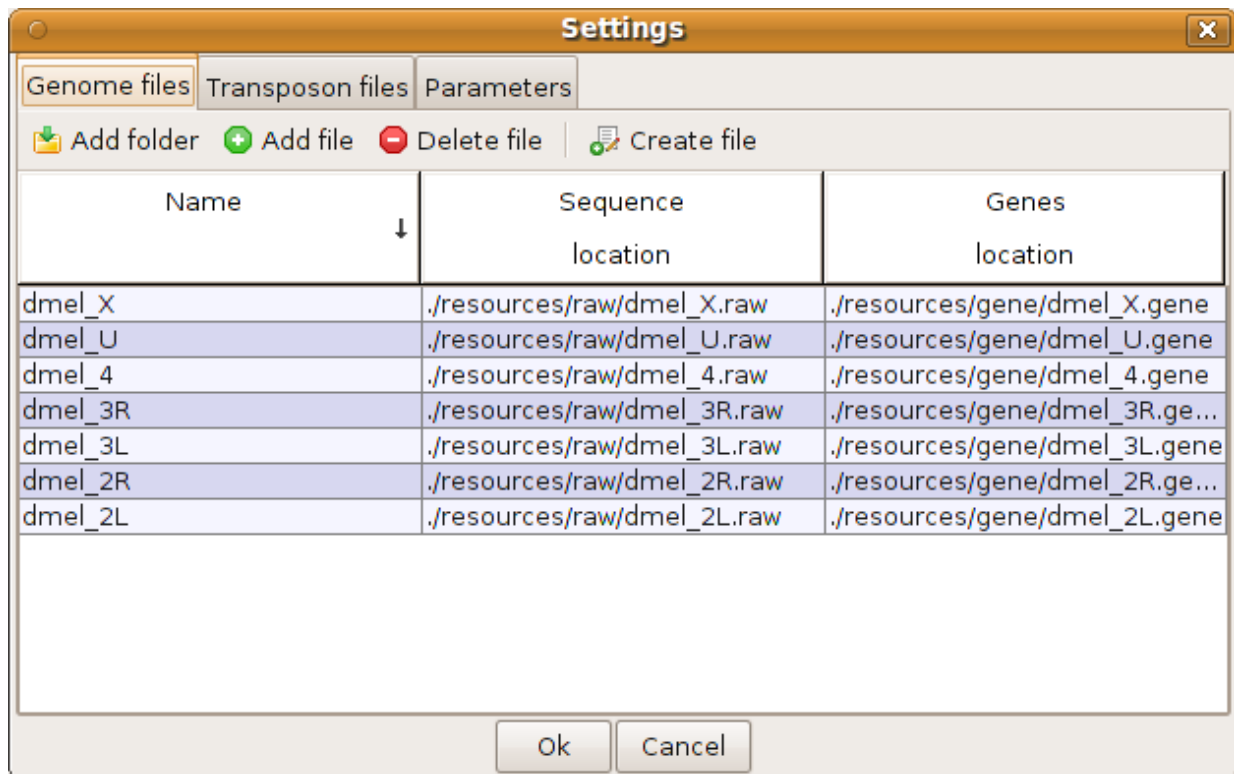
Settings

Genome files | Transposon files | Parameters

Add folder  Add file  Delete file  Create file

| Name ↓ | Sequence location | Genes location |
|---|---|---|
| dmel_X | ./resources/raw/dmel_X.raw | ./resources/gene/dmel_X.gene |
| dmel_U | ./resources/raw/dmel_U.raw | ./resources/gene/dmel_U.gene |
| dmel_4 | ./resources/raw/dmel_4.raw | ./resources/gene/dmel_4.gene |
| dmel_3R | ./resources/raw/dmel_3R.raw | ./resources/gene/dmel_3R.ge... |
| dmel_3L | ./resources/raw/dmel_3L.raw | ./resources/gene/dmel_3L.gene |
| dmel_2R | ./resources/raw/dmel_2R.raw | ./resources/gene/dmel_2R.ge... |
| dmel_2L | ./resources/raw/dmel_2L.raw | ./resources/gene/dmel_2L.gene |

Ok  Cancel